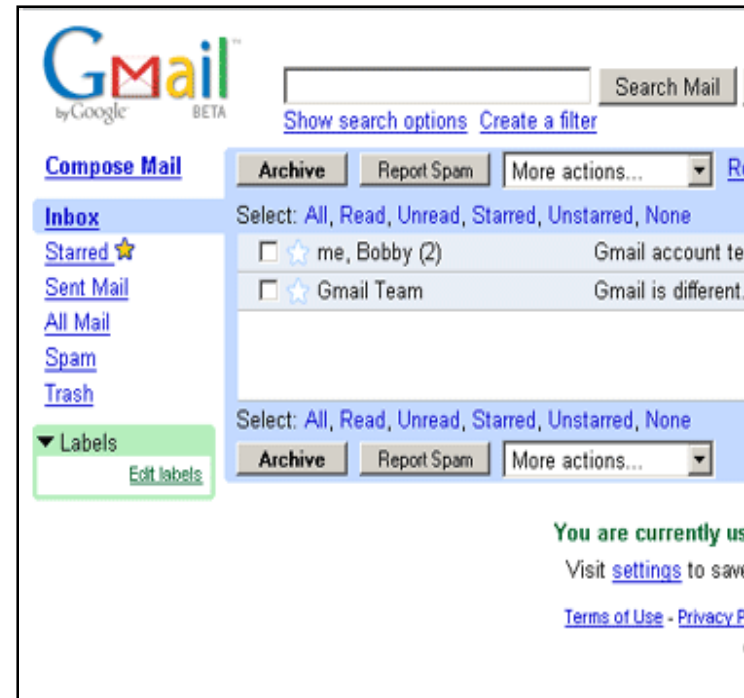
GMail by Google BETA

Search Mail

Show search options Create a filter

Compose Mail

Inbox
Starred
Sent Mail
All Mail
Spam
Trash

▼ Labels
Edit labels

Archive Report Spam More actions... Re

Select: All, Read, Unread, Starred, Unstarred, None

| | | |
|---|---|---|
| ☐ ☆ | me, Bobby (2) | Gmail account te |
| ☐ ☆ | Gmail Team | Gmail is different. |

Select: All, Read, Unread, Starred, Unstarred, None

Archive Report Spam More actions...

You are currently us

Visit settings to save

Terms of Use - Privacy P